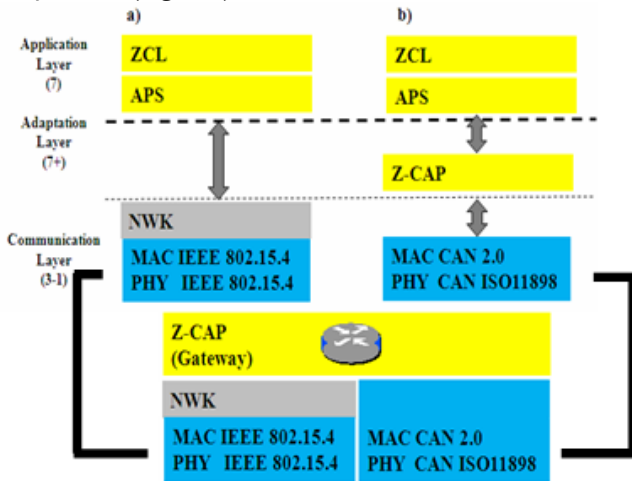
a)

b)

Application Layer (7)

ZCL

APS

ZCL

APS

Adaptation Layer (7+)

Z-CAP

NWK

Communication Layer (3-1)

MAC IEEE 802.15.4
PHY IEEE 802.15.4

MAC CAN 2.0
PHY CAN ISO11898

Z-CAP
(Gateway)

NWK

MAC IEEE 802.15.4
PHY IEEE 802.15.4

MAC CAN 2.0
PHY CAN ISO11898